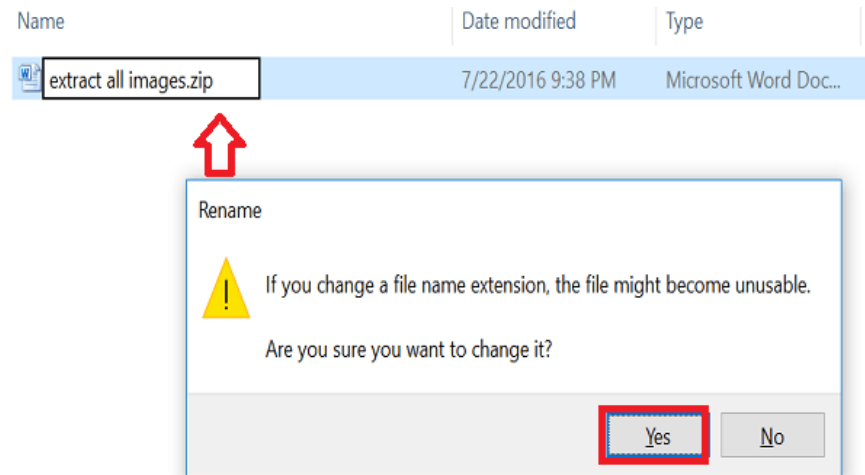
| Name | Date modified | Type |
|---|---|---|
| extract all images.zip | 7/22/2016 9:38 PM | Microsoft Word Doc... |

Rename

If you change a file name extension, the file might become unusable.

Are you sure you want to change it?

Yes

No